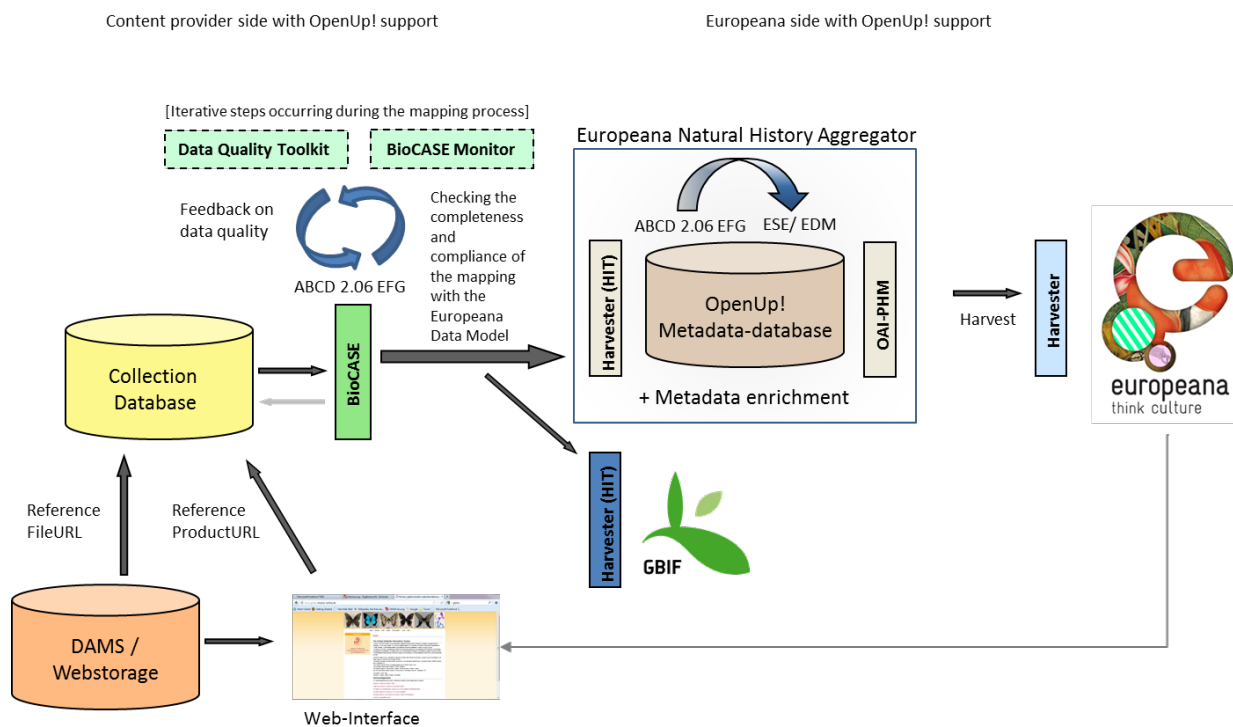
Content provider side with OpenUp! support

Europeana side with OpenUp! support

[Iterative steps occurring during the mapping process]

Data Quality Toolkit

BioCASE Monitor

Europeana Natural History Aggregator

Feedback on data quality

ABCD 2.06 EFG

Checking the completeness and compliance of the mapping with the Europeana Data Model

ABCD 2.06 EFG

ESE/ EDM

Harvester (HIT)

OpenUp! Metadata-database

OAI-PHM

+ Metadata enrichment

Harvest

Harvester

europeana
think culture

Collection Database

BioCASE

Harvester (HIT)

GBIF

Reference FileURL

Reference ProductURL

DAMS / Webstorage

Web-Interface